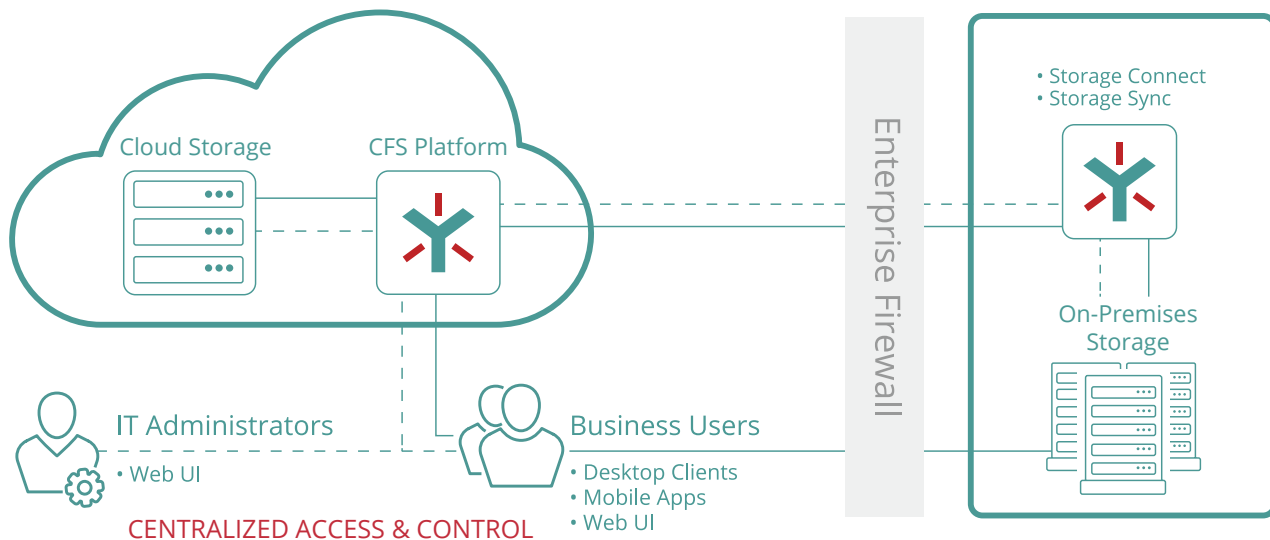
Cloud Storage

CFS Platform

Enterprise Firewall

• Storage Connect
• Storage Sync

On-Premises Storage

IT Administrators

• Web UI

Business Users

• Desktop Clients
• Mobile Apps
• Web UI

CENTRALIZED ACCESS & CONTROL